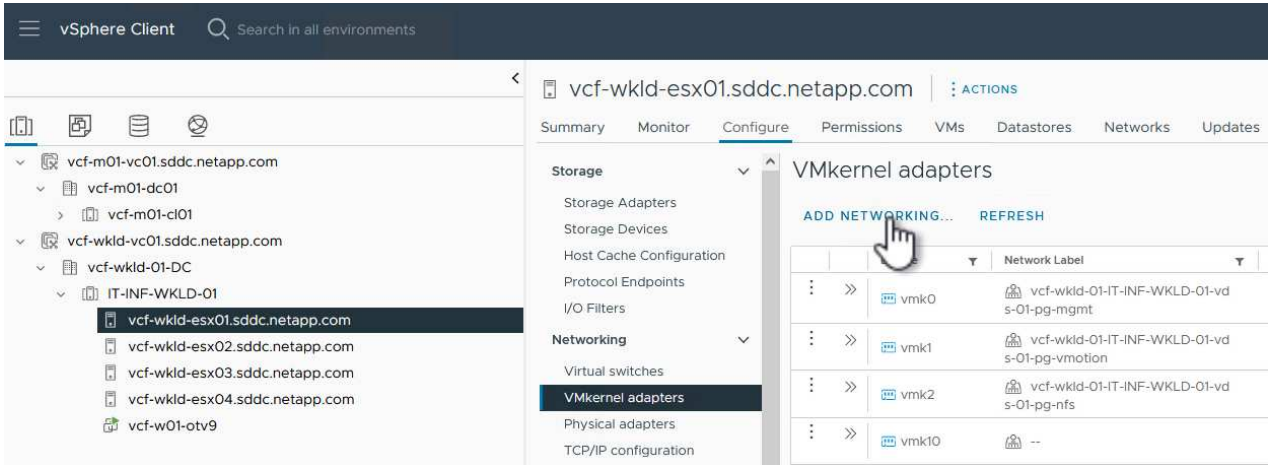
vSphere Client
Search in all environments

vcf-m01-vc01.sddc.netapp.com
vcf-m01-dc01
vcf-m01-cl01
vcf-wkld-vc01.sddc.netapp.com
vcf-wkld-01-DC
IT-INF-WKLD-01
vcf-wkld-esx01.sddc.netapp.com
vcf-wkld-esx02.sddc.netapp.com
vcf-wkld-esx03.sddc.netapp.com
vcf-wkld-esx04.sddc.netapp.com
vcf-w01-otv9

vcf-wkld-esx01.sddc.netapp.com
ACTIONS
Summary Monitor Configure Permissions VMs Datastores Networks Updates

Storage
Storage Adapters
Storage Devices
Host Cache Configuration
Protocol Endpoints
I/O Filters
Networking
Virtual switches
VMkernel adapters
Physical adapters
TCP/IP configuration

VMkernel adapters
ADD NETWORKING... REFRESH

| | | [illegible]e | Network Label |
|---|---|---|---|
| ⋮ | » | vmk0 | vcf-wkld-01-IT-INF-WKLD-01-vds-01-pg-mgmt |
| ⋮ | » | vmk1 | vcf-wkld-01-IT-INF-WKLD-01-vds-01-pg-vmotion |
| ⋮ | » | vmk2 | vcf-wkld-01-IT-INF-WKLD-01-vds-01-pg-nfs |
| ⋮ | » | vmk10 | -- |